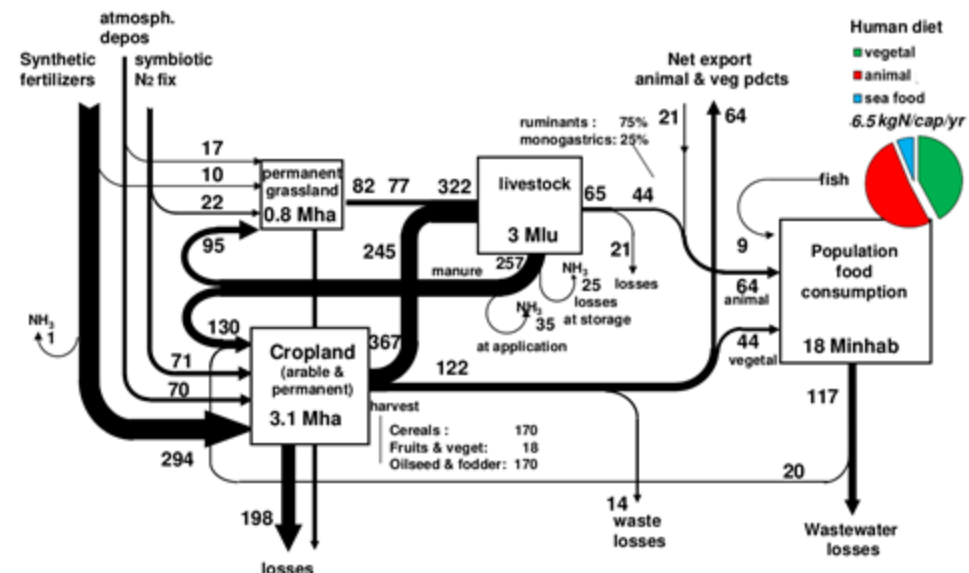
atmosph. depos

Synthetic fertilizers

symbiotic $N_2$ fix

Net export animal & veg pdcts

Human diet
vegetal
animal
sea food
6.5 kgN/cap/yr

ruminants : 75%
monogastrics: 25%

21
64

17
10
22

permanent grassland
0.8 Mha

82 77 322

livestock
3 Mlu

65 44

fish

95

245

manure

257

21
losses

$NH_3$
25
losses at storage

9

Population food consumption

64
animal

$NH_3$
1

130

$NH_3$
35
at application

44
vegetal

18 Minhab

71
70

Cropland
(arable & permanent)
3.1 Mha

367

122

harvest

Cereals : 170
Fruits & veget: 18
Oilseed & fodder: 170

117

294

20

198

losses

14
waste losses

Wastewater losses